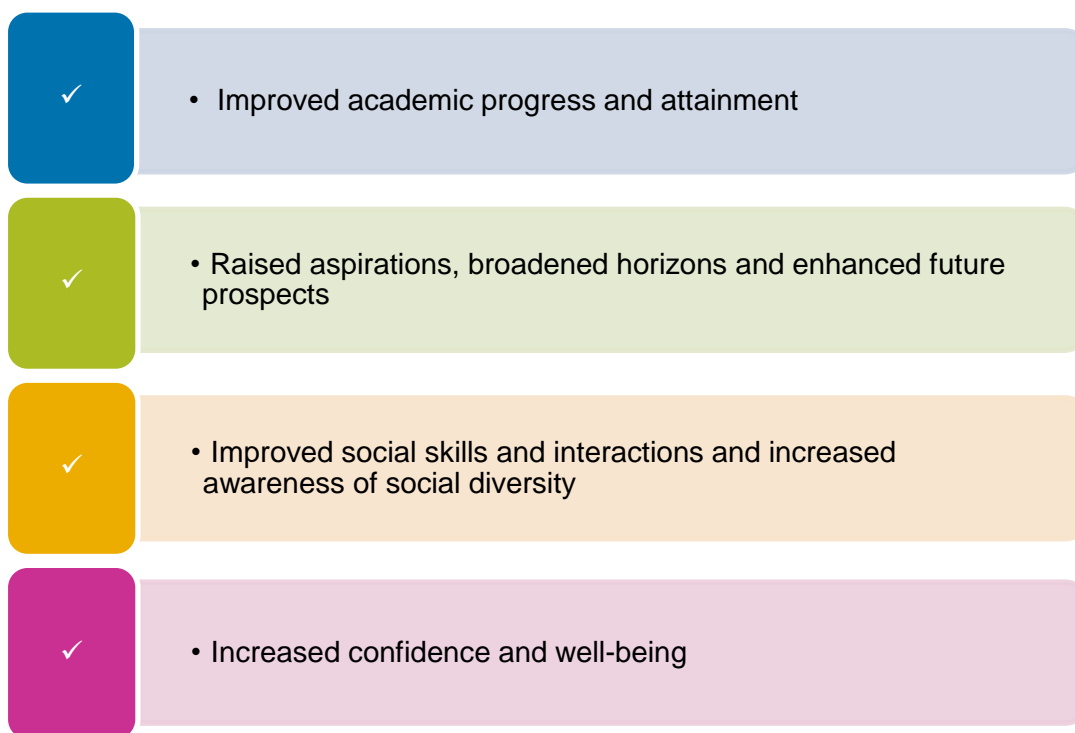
✓

• Improved academic progress and attainment

✓

• Raised aspirations, broadened horizons and enhanced future prospects

✓

• Improved social skills and interactions and increased awareness of social diversity

✓

• Increased confidence and well-being